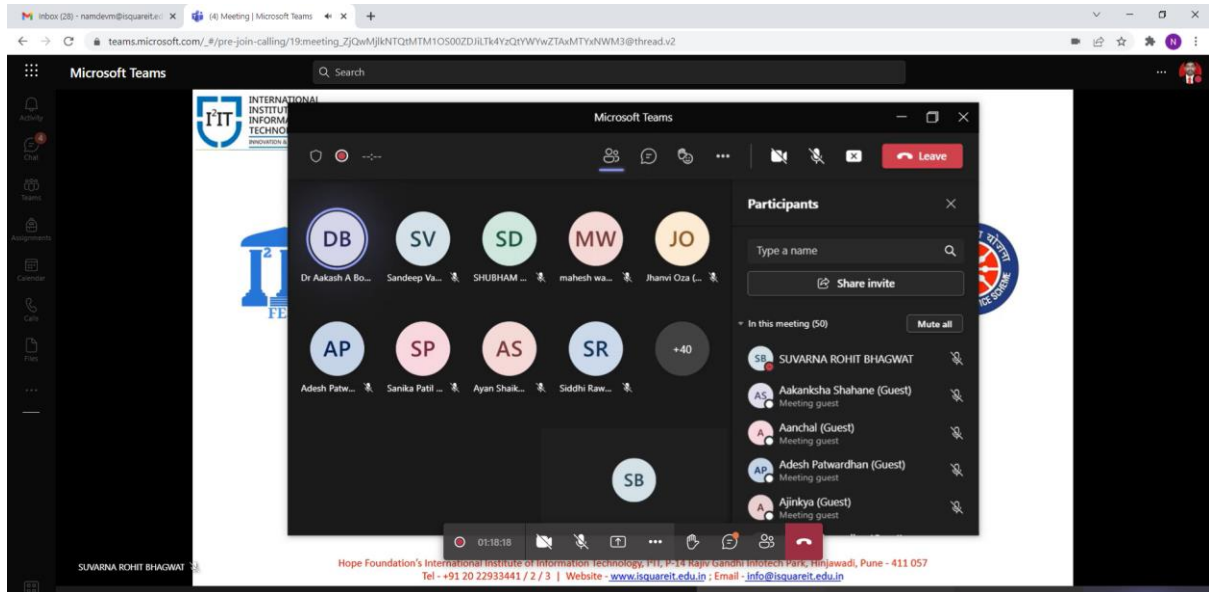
Inbox (28) - namdevm@isquareit.ed ×
(4) Meeting | Microsoft Teams ×
+
teams.microsoft.com/_#/pre-join-calling/19:meeting_ZjQwMjlkNTQtMTM1OS00ZDJiLTk4YzQtYWYwZTAxMTYxNWM3@thread.v2

Microsoft Teams
Search
Activity
Chat
Teams
Assignments
Calendar
Calls
Files
...

INTERNATIONAL INSTITUT INFORMA TECHNO
INNOVATION &

Microsoft Teams
Leave

DB
Dr Aakash A Bo...
SV
Sandeep Va...
SD
SHUBHAM ...
MW
mahesh wa...
JO
Jhanvi Oza (...
AP
Adesh Patw...
SP
Sanika Patil ...
AS
Ayan Shaik...
SR
Siddhi Raw...
+40
SB

Participants
Type a name
Share invite
In this meeting (50)
Mute all
SUVARNA ROHIT BHAGWAT
Aakanksha Shahane (Guest)
Meeting guest
Aanchal (Guest)
Meeting guest
Adesh Patwardhan (Guest)
Meeting guest
Ajinkya (Guest)
Meeting guest

01:18:18

SUVARNA ROHIT BHAGWAT

Hope Foundation's International Institute of Information Technology, I²IT, P-14 Rajiv Gandhi Infotech Park, Hinjawadi, Pune - 411 057
Tel - +91 20 22933441 / 2 / 3 | Website - www.isquareit.edu.in ; Email - info@isquareit.edu.in